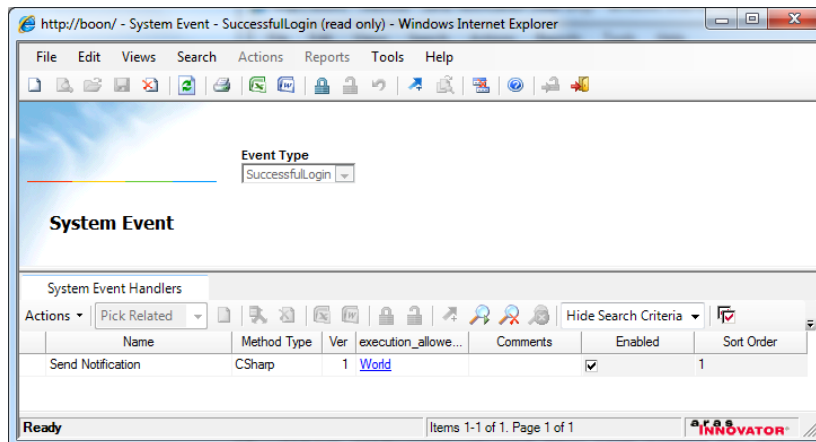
http://boon/ - System Event - SuccessfulLogin (read only) - Windows Internet Explorer

File Edit Views Search Actions Reports Tools Help

Event Type
SuccessfulLogin

System Event

System Event Handlers

Actions ▾ Pick Related Hide Search Criteria

| Name | Method Type | Ver | execution_allowe... | Comments | Enabled | Sort Order |
|---|---|---|---|---|---|---|
| Send Notification | CSharp | 1 | World | | ☑ | 1 |

Ready Items 1-1 of 1. Page 1 of 1 aras INNOVATOR